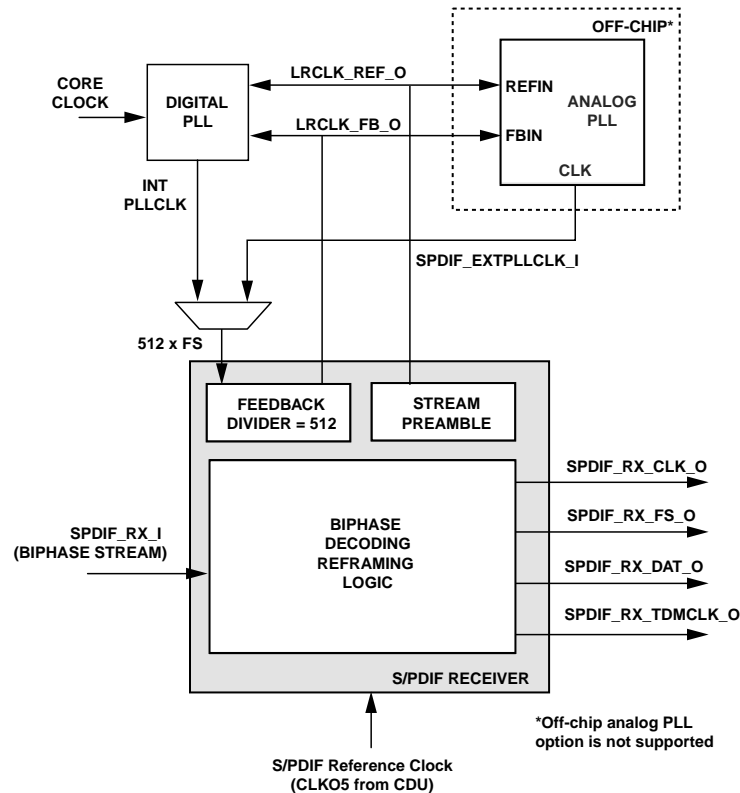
OFF-CHIP*

CORE CLOCK

DIGITAL PLL

LRCLK_REF_O

LRCLK_FB_O

REFIN

FBIN

ANALOG PLL

CLK

INT PLLCLK

SPDIF_EXTPLLCLK_I

512 x FS

FEEDBACK DIVIDER = 512

STREAM PREAMBLE

SPDIF_RX_CLK_O

SPDIF_RX_FS_O

SPDIF_RX_I (BIPHASE STREAM)

BIPHASE DECODING REFRAMING LOGIC

SPDIF_RX_DAT_O

SPDIF_RX_TDMCLK_O

S/PDIF RECEIVER

*Off-chip analog PLL option is not supported

S/PDIF Reference Clock (CLKO5 from CDU)